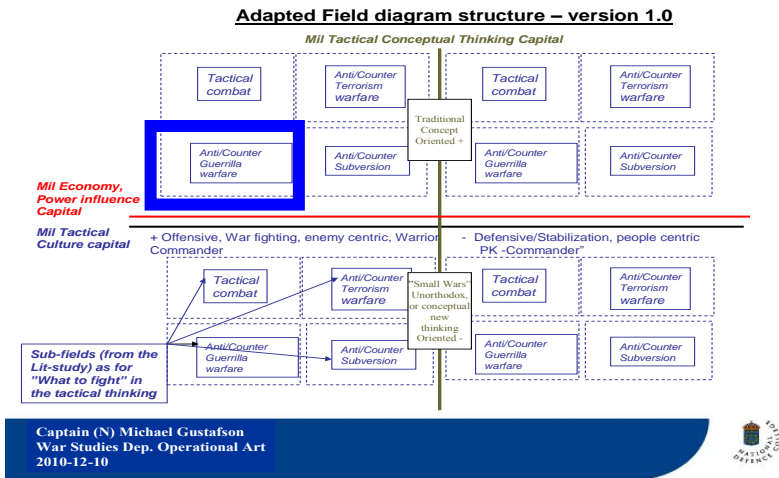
Adapted Field diagram structure – version 1.0

Mil Tactical Conceptual Thinking Capital

Tactical combat

Anti/Counter Terrorism warfare

Tactical combat

Anti/Counter Terrorism warfare

Traditional Concept Oriented +

Anti/Counter Guerrilla warfare

Anti/Counter Subversion

Anti/Counter Guerrilla warfare

Anti/Counter Subversion

Mil Economy, Power influence Capital

Mil Tactical Culture capital

+ Offensive, War fighting, enemy centric, Warrior Commander

- Defensive/Stabilization, people centric PK -Commander"

Tactical combat

Anti/Counter Terrorism warfare

"Small Wars" Unorthodox, or conceptual new thinking Oriented -

Tactical combat

Anti/Counter Terrorism warfare

Sub-fields (from the Lit-study) as for "What to fight" in the tactical thinking

Anti/Counter Guerrilla warfare

Anti/Counter Subversion

Anti/Counter Guerrilla warfare

Anti/Counter Subversion

Captain (N) Michael Gustafson
War Studies Dep. Operational Art
2010-12-10

NATIONAL DEFENCE COLLEGE